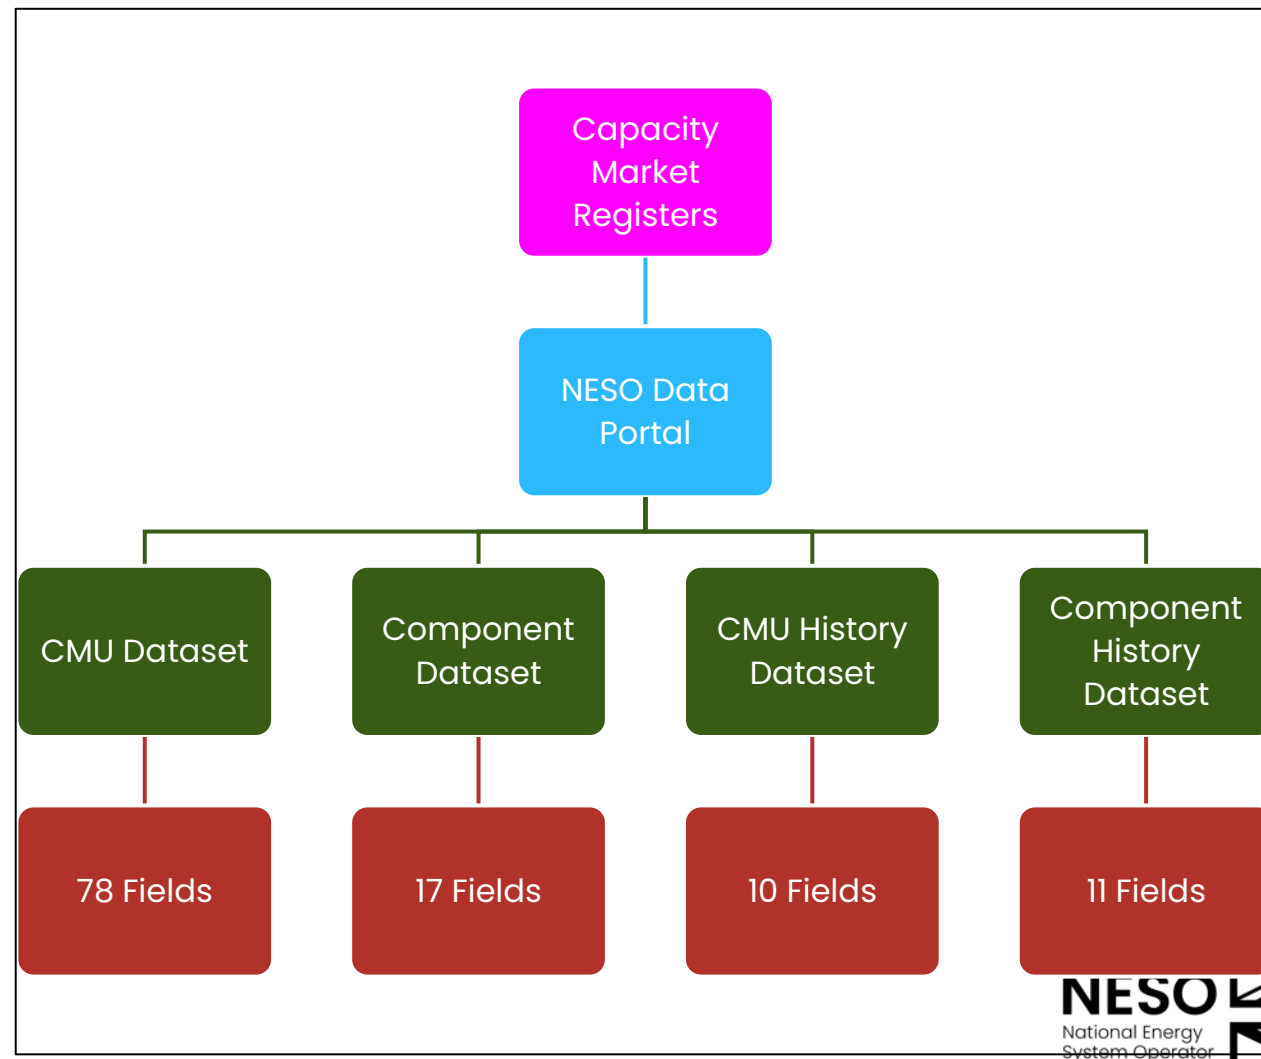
Capacity Market Registers

NESO Data Portal

CMU Dataset

Component Dataset

CMU History Dataset

Component History Dataset

78 Fields

17 Fields

10 Fields

11 Fields

NESO
National Energy System Operator